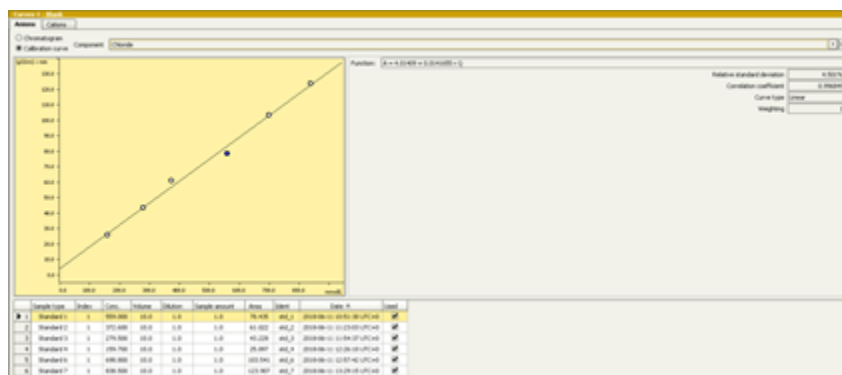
Curves - Blank

Anions | Cations

Chromatogram
Calibration curve
Component: Chloride

(µS/cm) x min

130.0
120.0
110.0
100.0
90.0
80.0
70.0
60.0
50.0
40.0
30.0
20.0
10.0

0.0 100.0 200.0 300.0 400.0 500.0 600.0 700.0 800.0 mmol/L

Function: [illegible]

Relative standard deviation: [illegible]
Correlation coefficient: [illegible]
Curve type: Linear
Weighting: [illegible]

| | Sample type | Index | Conc. | Volume | Dilution | Sample amount | Area | Ident | Date ↑ | Used |
|---|---|---|---|---|---|---|---|---|---|---|
| 1 | Standard 1 | 1 | 559.000 | 10.0 | 1.0 | 1.0 | 78.430 | std_1 | 2018-06-11 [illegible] UTC+0 | ✔ |
| 2 | Standard 2 | 1 | 372.600 | 10.0 | 1.0 | 1.0 | 61.022 | std_2 | 2018-06-11 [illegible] UTC+0 | ✔ |
| 3 | Standard 3 | 1 | 279.500 | 10.0 | 1.0 | 1.0 | 45.228 | std_3 | 2018-06-11 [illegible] UTC+0 | ✔ |
| 4 | Standard 4 | 1 | 159.700 | 10.0 | 1.0 | 1.0 | 25.897 | std_4 | 2018-06-11 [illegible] UTC+0 | ✔ |
| 5 | Standard 6 | 1 | 698.800 | 10.0 | 1.0 | 1.0 | 103.541 | std_6 | 2018-06-11 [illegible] UTC+0 | ✔ |
| 6 | Standard 7 | 1 | 838.500 | 10.0 | 1.0 | 1.0 | 123.907 | std_7 | 2018-06-11 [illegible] UTC+0 | ✔ |